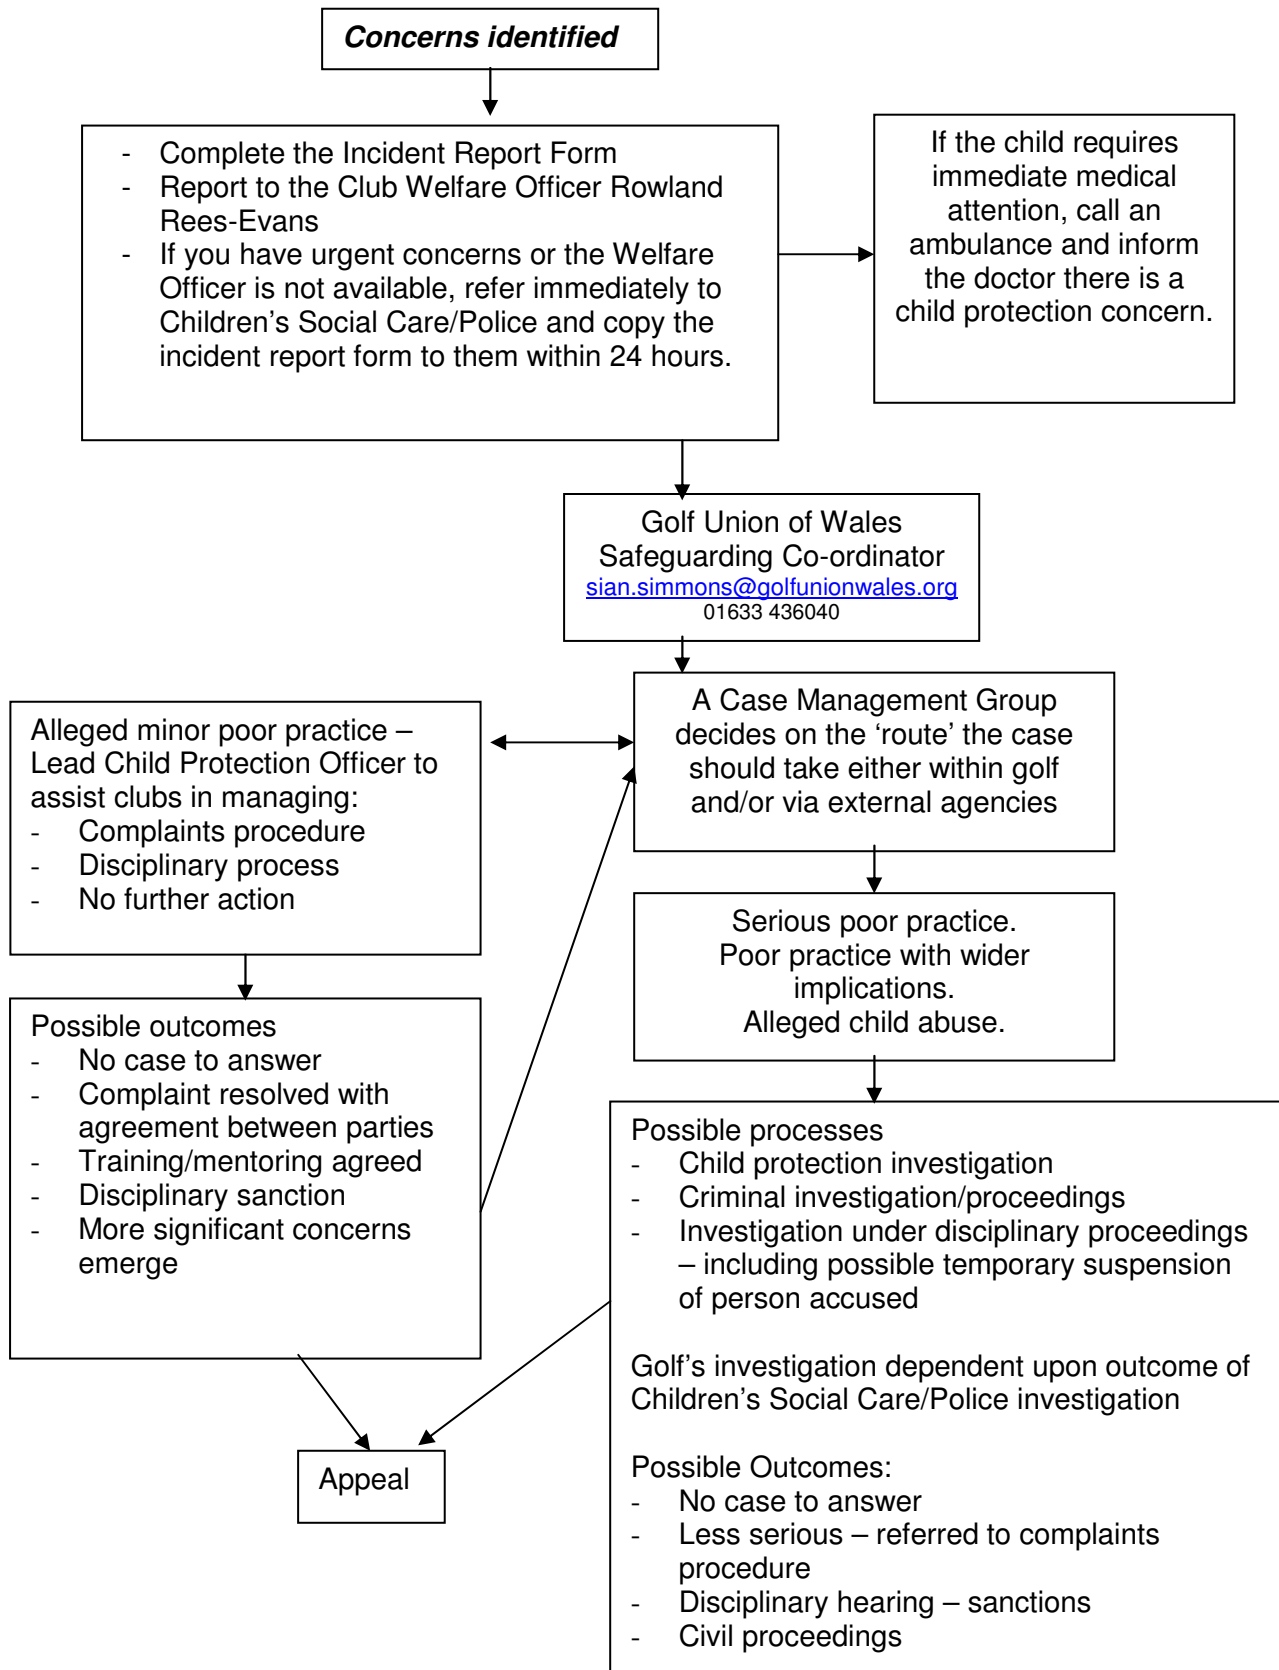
***Concerns identified***

- Complete the Incident Report Form
- Report to the Club Welfare Officer Rowland Rees-Evans
- If you have urgent concerns or the Welfare Officer is not available, refer immediately to Children's Social Care/Police and copy the incident report form to them within 24 hours.

If the child requires immediate medical attention, call an ambulance and inform the doctor there is a child protection concern.

Golf Union of Wales
Safeguarding Co-ordinator
sian.simmons@golfunionwales.org
01633 436040

A Case Management Group decides on the 'route' the case should take either within golf and/or via external agencies

Alleged minor poor practice – Lead Child Protection Officer to assist clubs in managing:
- Complaints procedure
- Disciplinary process
- No further action

Serious poor practice.
Poor practice with wider implications.
Alleged child abuse.

Possible outcomes
- No case to answer
- Complaint resolved with agreement between parties
- Training/mentoring agreed
- Disciplinary sanction
- More significant concerns emerge

Possible processes
- Child protection investigation
- Criminal investigation/proceedings
- Investigation under disciplinary proceedings – including possible temporary suspension of person accused

Golf's investigation dependent upon outcome of Children's Social Care/Police investigation

Possible Outcomes:
- No case to answer
- Less serious – referred to complaints procedure
- Disciplinary hearing – sanctions
- Civil proceedings

Appeal